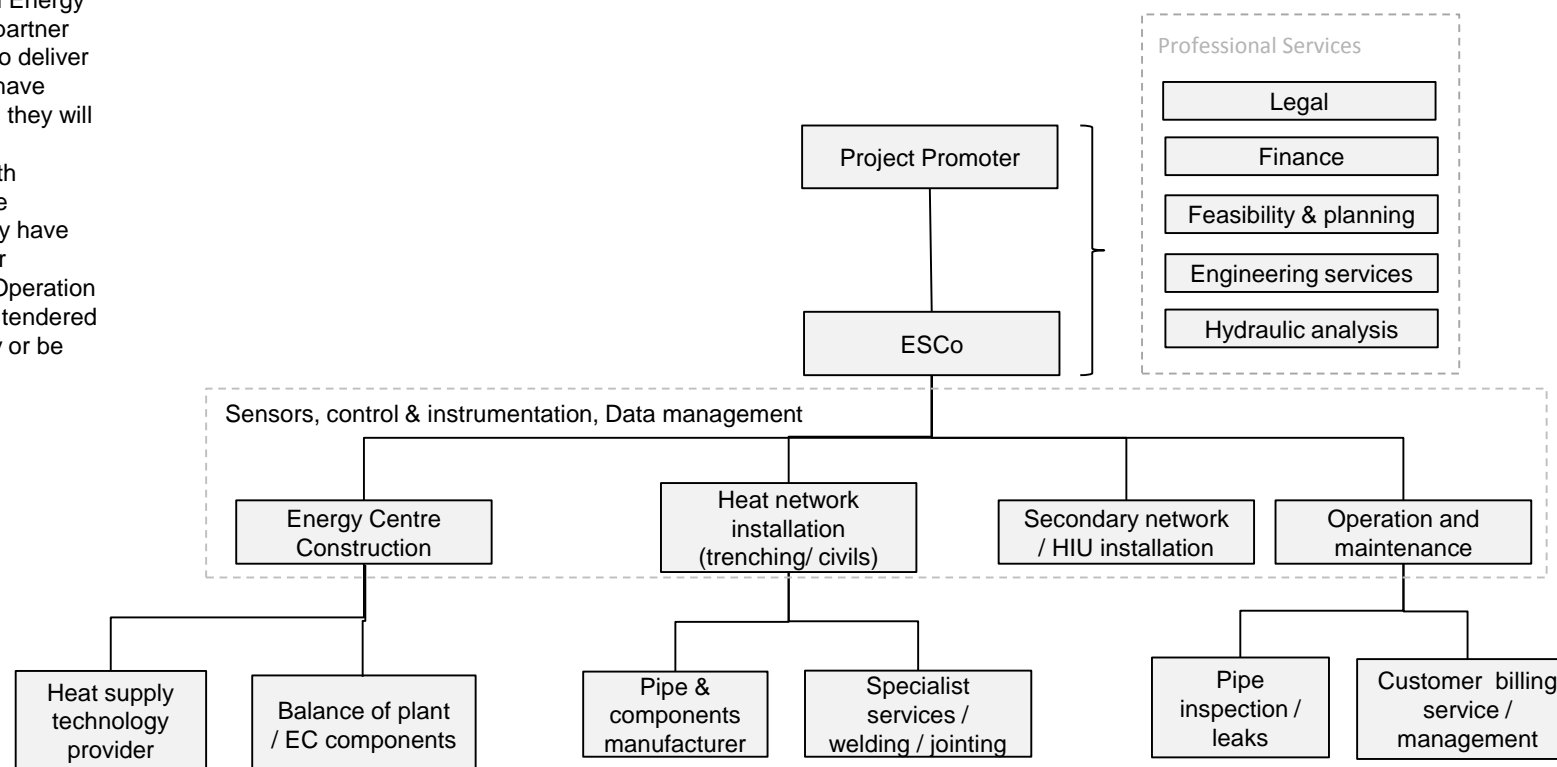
Energy
partner
o deliver
have
they will

th
e
y have
r
Operation
tendered
or be

Professional Services

Legal

Finance

Feasibility & planning

Engineering services

Hydraulic analysis

Project Promoter

ESCo

Sensors, control & instrumentation, Data management

Energy Centre Construction

Heat network installation (trenching/ civils)

Secondary network / HIU installation

Operation and maintenance

Heat supply technology provider

Balance of plant / EC components

Pipe & components manufacturer

Specialist services / welding / jointing

Pipe inspection / leaks

Customer billing service / management